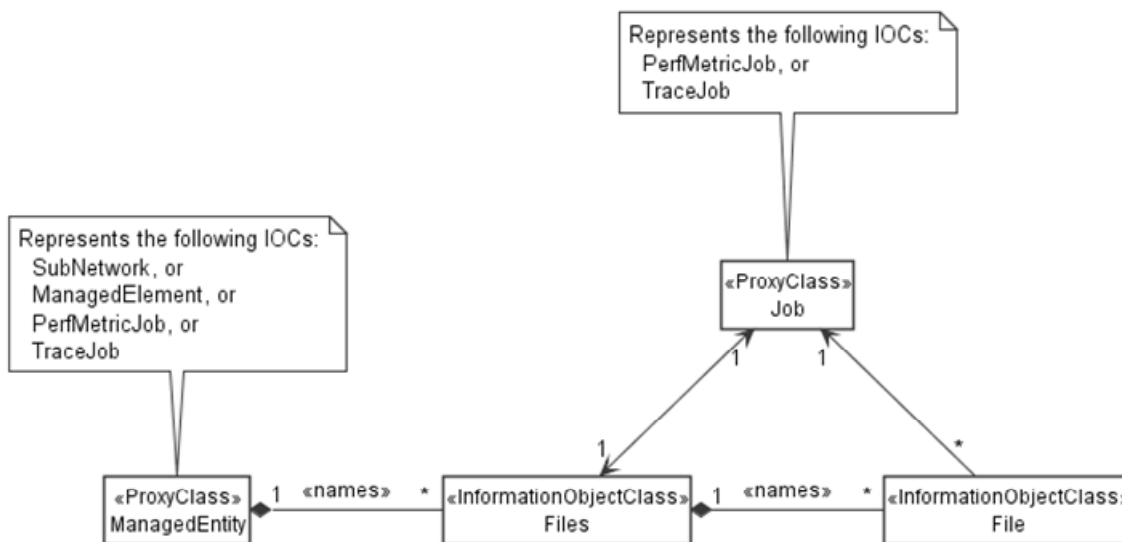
Represents the following IOCs:
PerfMetricJob, or
TraceJob

Represents the following IOCs:
SubNetwork, or
ManagedElement, or
PerfMetricJob, or
TraceJob

«ProxyClass»
Job

1

1

1

*

«ProxyClass»
ManagedEntity

1 «names» *

«InformationObjectClass»
Files

1 «names» *

«InformationObjectClass»
File